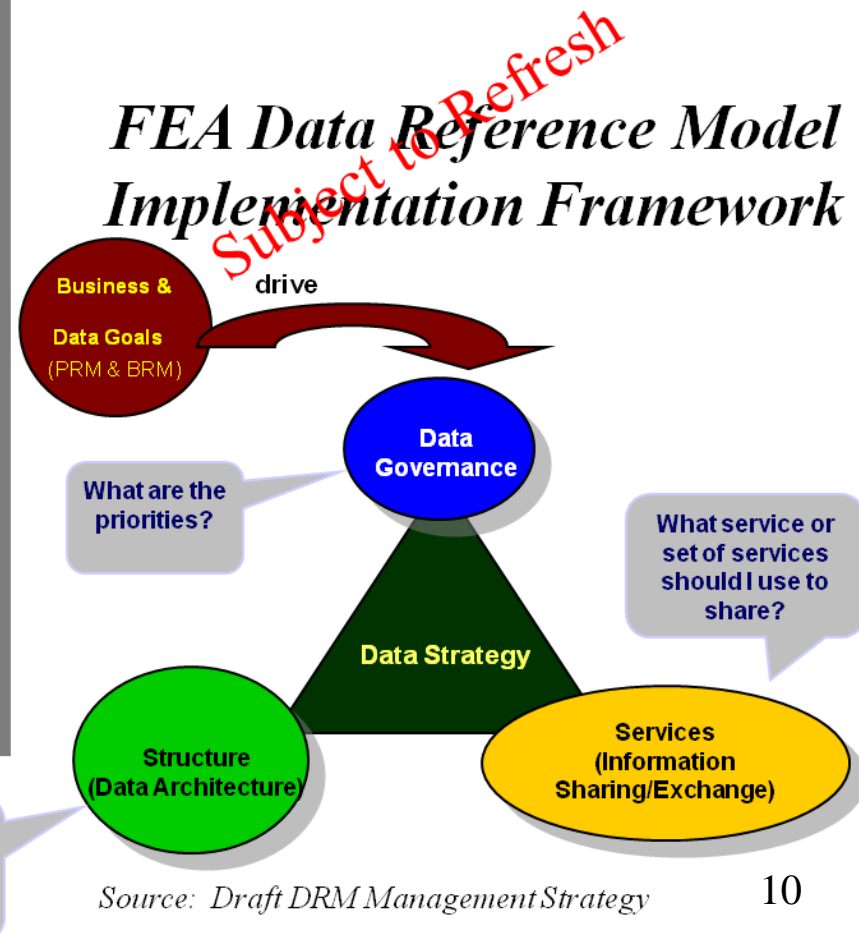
FEA Data Reference Model Implementation Framework

Subject to Refresh

Business & Data Goals (PRM & BRM)

drive

Data Governance

What are the priorities?

What service or set of services should I use to share?

Data Strategy

Structure (Data Architecture)

Services (Information Sharing/Exchange)

Source: Draft DRM Management Strategy

10